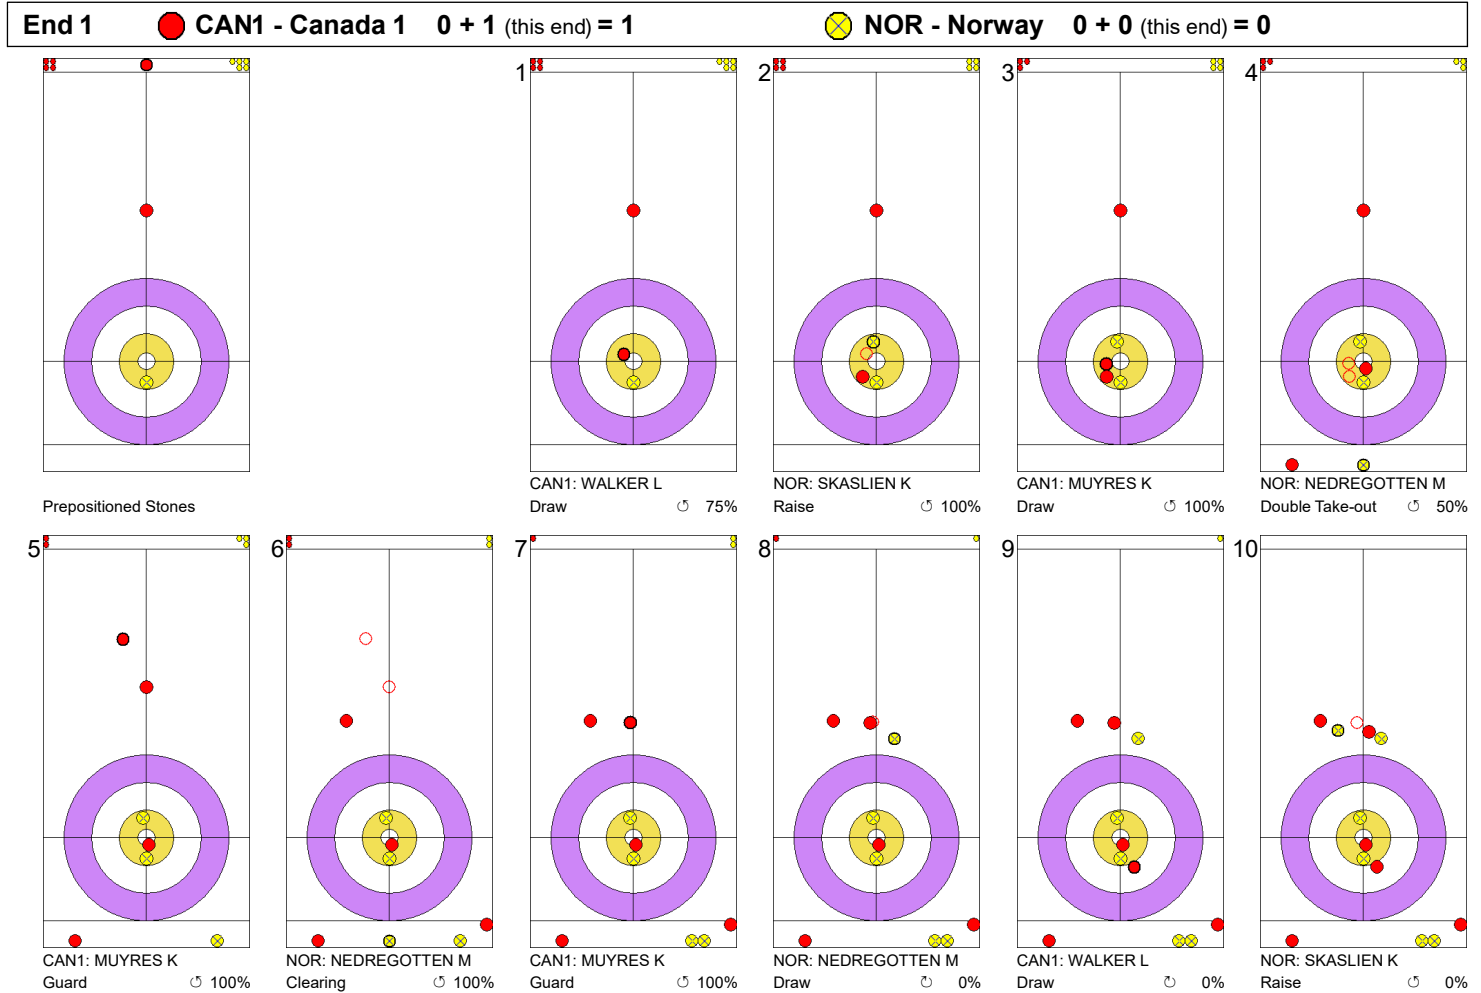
End 1 CAN1 - Canada 1 0 + 1 (this end) = 1 NOR - Norway 0 + 0 (this end) = 0

Prepositioned Stones

1
CAN1: WALKER L
Draw ↺ 75%

2
NOR: SKASLIEN K
Raise ↺ 100%

3
CAN1: MUYRES K
Draw ↺ 100%

4
NOR: NEDREGOTTEN M
Double Take-out ↺ 50%

5
CAN1: MUYRES K
Guard ↺ 100%

6
NOR: NEDREGOTTEN M
Clearing ↺ 100%

7
CAN1: MUYRES K
Guard ↺ 100%

8
NOR: NEDREGOTTEN M
Draw ↺ 0%

9
CAN1: WALKER L
Draw ↺ 0%

10
NOR: SKASLIEN K
Raise ↺ 0%